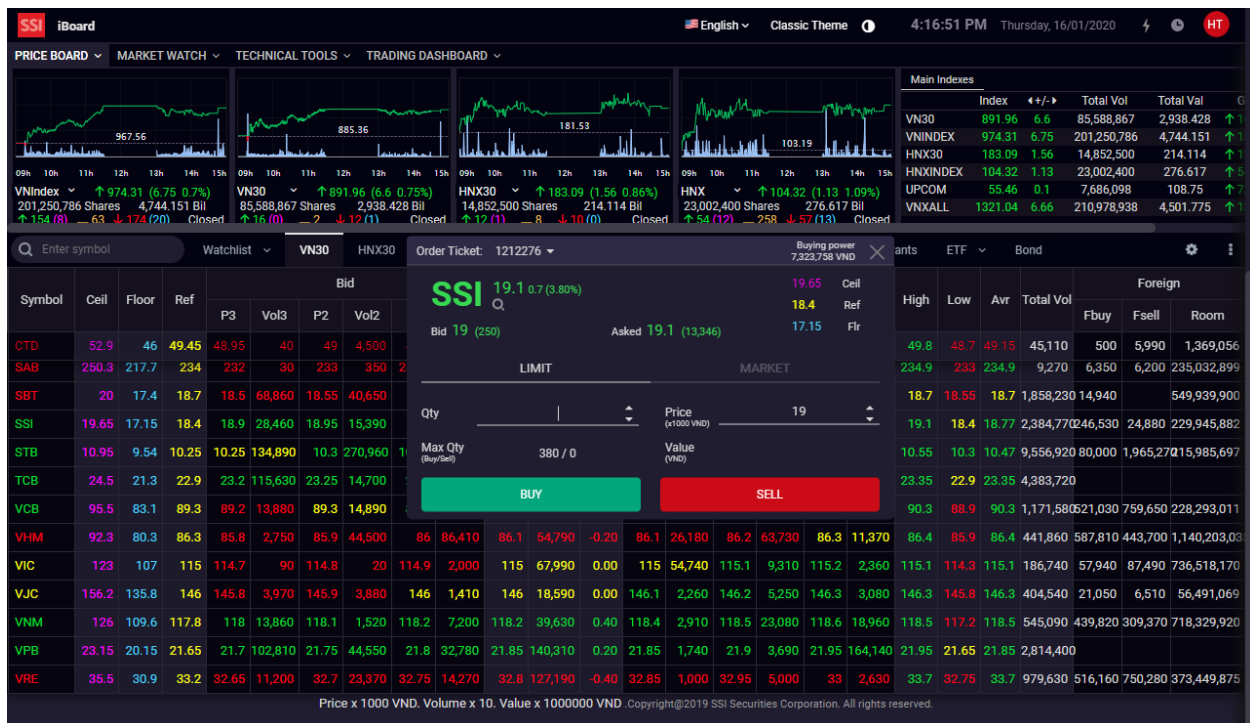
SSI iBoard

English Classic Theme 4:16:51 PM Thursday, 16/01/2020 HT

PRICE BOARD MARKET WATCH TECHNICAL TOOLS TRADING DASHBOARD

967.56
09h 10h 11h 12h 13h 14h 15h
VNIndex 974.31 (6.75 0.7%)
201,250,786 Shares 4,744.151 Bil
154 (8) 63 174 (20) Closed

885.36
09h 10h 11h 12h 13h 14h 15h
VN30 891.96 (6.6 0.75%)
85,588,867 Shares 2,938.428 Bil
16 (0) 2 12 (1) Closed

181.53
09h 10h 11h 12h 13h 14h 15h
HNX30 183.09 (1.56 0.86%)
14,852,500 Shares 214.114 Bil
12 (1) 8 10 (0) Closed

103.19
09h 10h 11h 12h 13h 14h 15h
HNX 104.32 (1.13 1.09%)
23,002,400 Shares 276.617 Bil
54 (12) 258 57 (13) Closed

Main Indexes

| | Index | +/- | Total Vol | Total Val |
|---|---|---|---|---|
| VN30 | 891.96 | 6.6 | 85,588,867 | 2,938.428 |
| VNINDEX | 974.31 | 6.75 | 201,250,786 | 4,744.151 |
| HNX30 | 183.09 | 1.56 | 14,852,500 | 214.114 |
| HNXINDEX | 104.32 | 1.13 | 23,002,400 | 276.617 |
| UPCOM | 55.46 | 0.1 | 7,686,098 | 108.75 |
| VNXALL | 1321.04 | 6.66 | 210,978,938 | 4,501.775 |

Enter symbol Watchlist VN30 HNX30 ants ETF Bond

Order Ticket: 1212276
Buying power 7,323,758 VND

SSI 19.1 0.7 (3.80%)
19.65 Ceil
18.4 Ref
17.15 Flr
Bid 19 (250) Asked 19.1 (13,346)

LIMIT MARKET

Qty
Price (x1000 VND) 19
Max Qty (Buy/Sell) 380 / 0
Value (VND)

BUY SELL

| Symbol | Ceil | Floor | Ref | P3 | Vol3 | P2 | Vol2 | | | | | | | | | | | | | | High | Low | Avr | Total Vol | Fbuy | Fsell | Room |
|---|---|---|---|---|---|---|---|---|---|---|---|---|---|---|---|---|---|---|---|---|---|---|---|---|---|---|---|
| CTD | 52.9 | 46 | 49.45 | 48.95 | 40 | 49 | 4,500 | | | | | | | | | | | | | | 49.8 | 48.7 | 49.15 | 45,110 | 500 | 5,990 | 1,369,056 |
| SAB | 250.3 | 217.7 | 234 | 232 | 30 | 233 | 350 | | | | | | | | | | | | | | 234.9 | 233 | 234.9 | 9,270 | 6,350 | 6,200 | 235,032,899 |
| SBT | 20 | 17.4 | 18.7 | 18.5 | 68,860 | 18.55 | 40,650 | | | | | | | | | | | | | | 18.7 | 18.55 | 18.7 | 1,858,230 | 14,940 | | 549,939,900 |
| SSI | 19.65 | 17.15 | 18.4 | 18.9 | 28,460 | 18.95 | 15,390 | | | | | | | | | | | | | | 19.1 | 18.4 | 18.77 | 2,384,770 | 246,530 | 24,880 | 229,945,882 |
| STB | 10.95 | 9.54 | 10.25 | 10.25 | 134,890 | 10.3 | 270,960 | | | | | | | | | | | | | | 10.55 | 10.3 | 10.47 | 9,556,920 | 80,000 | 1,965,270 | 215,985,697 |
| TCB | 24.5 | 21.3 | 22.9 | 23.2 | 115,630 | 23.25 | 14,700 | | | | | | | | | | | | | | 23.35 | 22.9 | 23.35 | 4,383,720 | | | |
| VCB | 95.5 | 83.1 | 89.3 | 89.2 | 13,880 | 89.3 | 14,890 | | | | | | | | | | | | | | 90.3 | 88.9 | 90.3 | 1,171,580 | 521,030 | 759,650 | 228,293,011 |
| VHM | 92.3 | 80.3 | 86.3 | 85.8 | 2,750 | 85.9 | 44,500 | 86 | 86,410 | 86.1 | 54,790 | -0.20 | 86.1 | 26,180 | 86.2 | 63,730 | 86.3 | 11,370 | | | 86.4 | 85.9 | 86.4 | 441,860 | 587,810 | 443,700 | 1,140,203,03 |
| VIC | 123 | 107 | 115 | 114.7 | 90 | 114.8 | 20 | 114.9 | 2,000 | 115 | 67,990 | 0.00 | 115 | 54,740 | 115.1 | 9,310 | 115.2 | 2,360 | | | 115.1 | 114.3 | 115.1 | 186,740 | 57,940 | 87,490 | 736,518,170 |
| VJC | 156.2 | 135.8 | 146 | 145.8 | 3,970 | 145.9 | 3,880 | 146 | 1,410 | 146 | 18,590 | 0.00 | 146.1 | 2,260 | 146.2 | 5,250 | 146.3 | 3,080 | | | 146.3 | 145.8 | 146.3 | 404,540 | 21,050 | 6,510 | 56,491,069 |
| VNM | 126 | 109.6 | 117.8 | 118 | 13,860 | 118.1 | 1,520 | 118.2 | 7,200 | 118.2 | 39,630 | 0.40 | 118.4 | 2,910 | 118.5 | 23,080 | 118.6 | 18,960 | | | 118.5 | 117.2 | 118.5 | 545,090 | 439,820 | 309,370 | 718,329,920 |
| VPB | 23.15 | 20.15 | 21.65 | 21.7 | 102,810 | 21.75 | 44,550 | 21.8 | 32,780 | 21.85 | 140,310 | 0.20 | 21.85 | 1,740 | 21.9 | 3,690 | 21.95 | 164,140 | | | 21.95 | 21.65 | 21.85 | 2,814,400 | | | |
| VRE | 35.5 | 30.9 | 33.2 | 32.65 | 11,200 | 32.7 | 23,370 | 32.75 | 14,270 | 32.8 | 127,190 | -0.40 | 32.85 | 1,000 | 32.95 | 5,000 | 33 | 2,630 | | | 33.7 | 32.75 | 33.7 | 979,630 | 516,160 | 750,280 | 373,449,875 |

Price x 1000 VND. Volume x 10. Value x 1000000 VND .Copyright@2019 SSI Securities Corporation. All rights reserved.